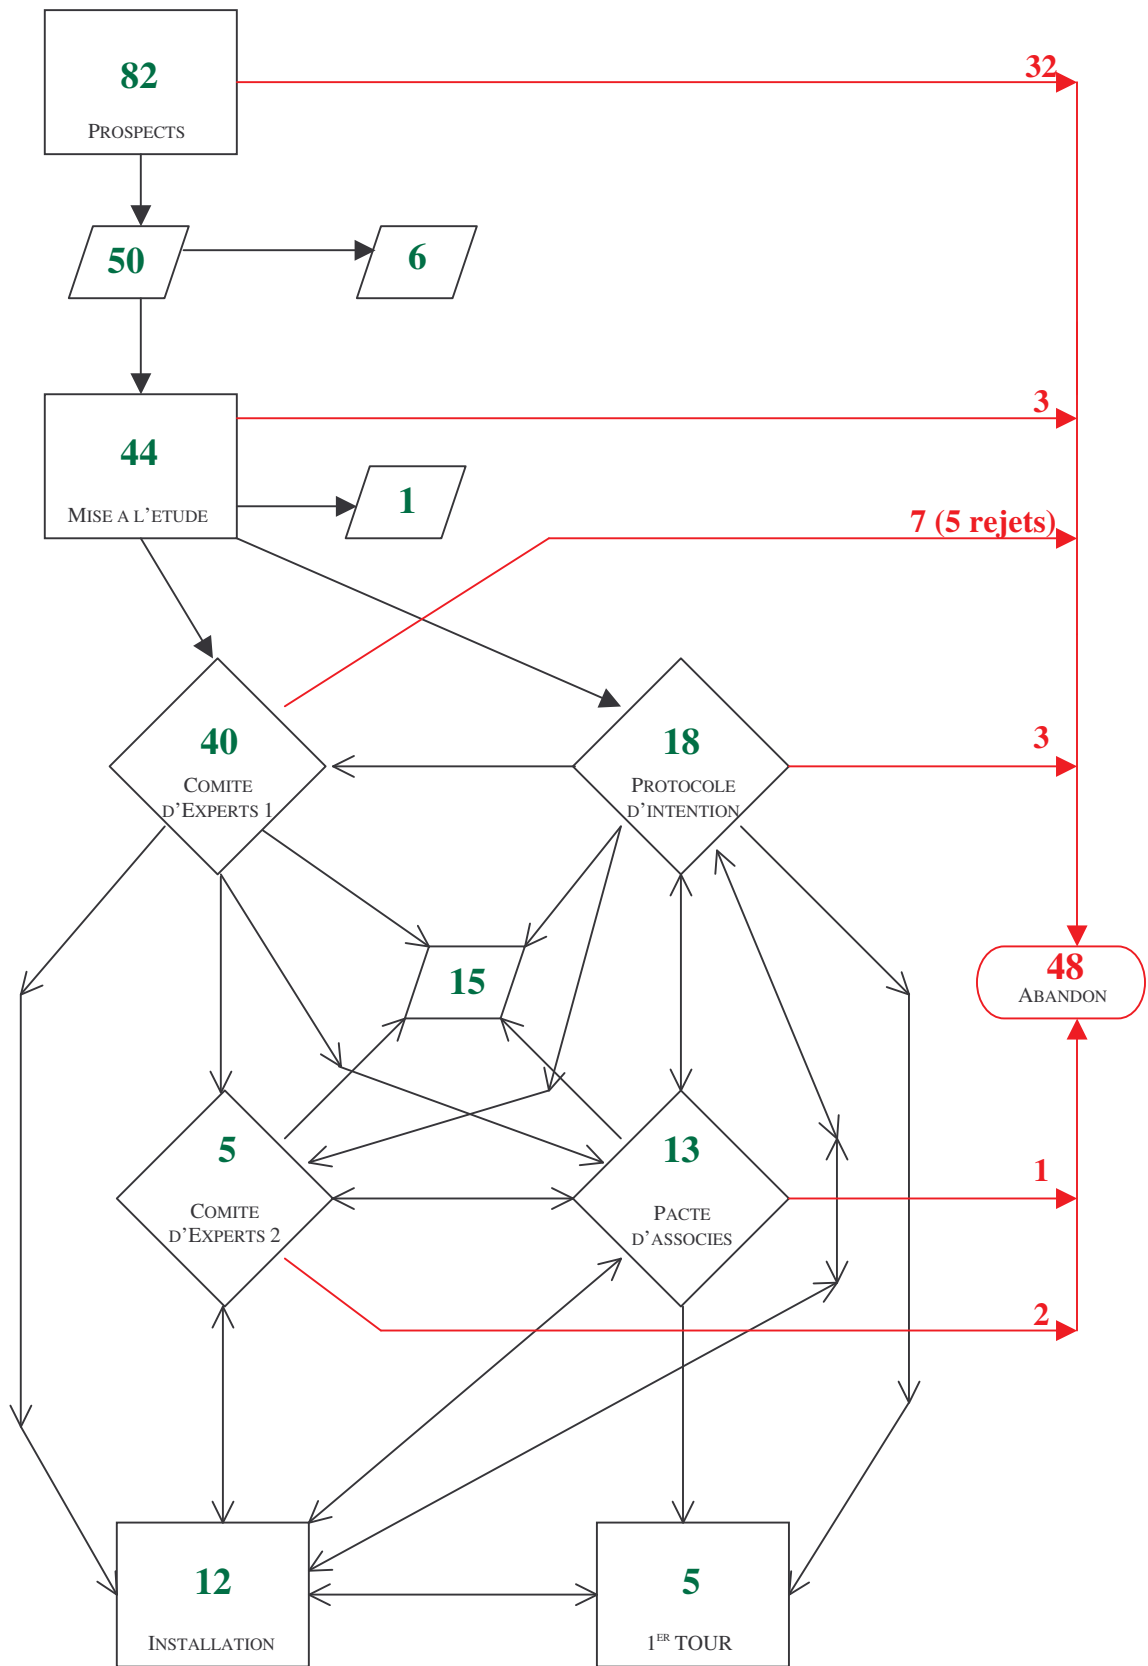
82
PROSPECTS

32

50

6

44
MISE A L'ETUDE

3

1

7 (5 rejets)

40
COMITE D'EXPERTS 1

18
PROTOCOLE D'INTENTION

3

15

48
ABANDON

5
COMITE D'EXPERTS 2

13
PACTE D'ASSOCIES

1

2

12
INSTALLATION

5
$1^{ER}$ TOUR